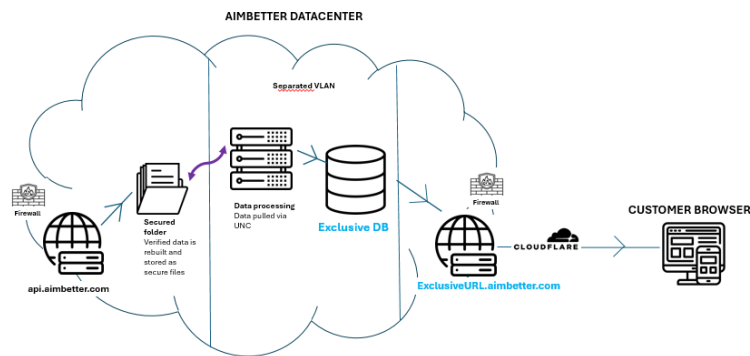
AIMBETTER DATACENTER

Separated VLAN

Firewall

api.aimbetter.com

Secured folder
Verified data is rebuilt and stored as secure files

Data processing
Data pulled via UNC

Exclusive DB

Firewall

CLOUDFLARE

ExclusiveURL.aimbetter.com

CUSTOMER BROWSER